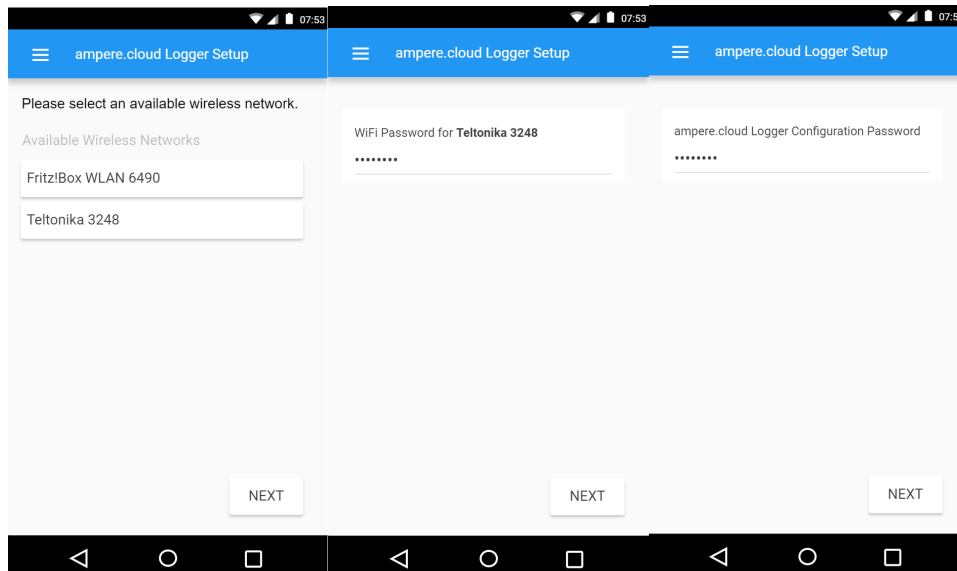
07:53

ampere.cloud Logger Setup

Please select an available wireless network.

Available Wireless Networks

Fritz!Box WLAN 6490

Teltonika 3248

NEXT

07:53

ampere.cloud Logger Setup

WiFi Password for **Teltonika 3248**

••••••••

NEXT

07:5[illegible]

ampere.cloud Logger Setup

ampere.cloud Logger Configuration Password

••••••••

NEXT